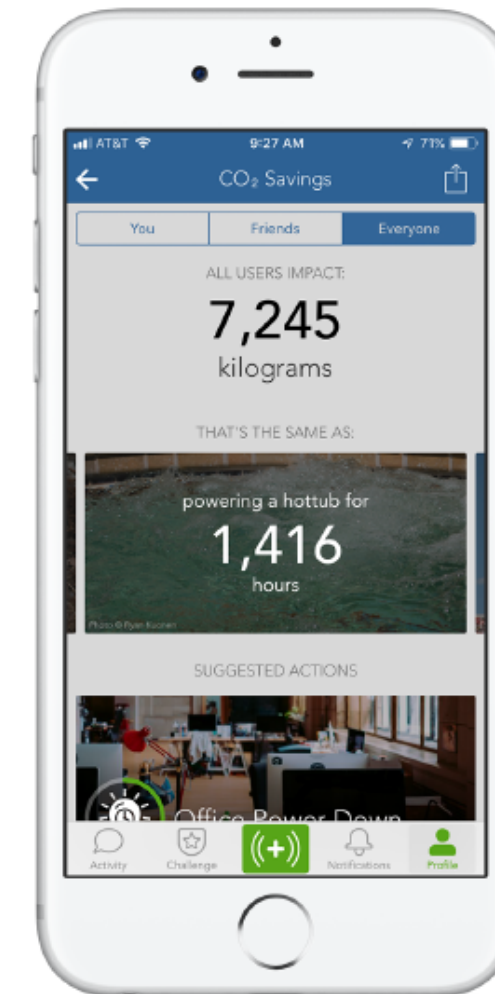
AT&T 9:27 AM 71%

$CO_2$ Savings

You | Friends | Everyone

ALL USERS IMPACT:

7,245

kilograms

THAT'S THE SAME AS:

powering a hottub for

1,416

hours

Photo © Ryan Kuonen

SUGGESTED ACTIONS

Office Power Down

Activity Challenge ((+)) Notifications Profile